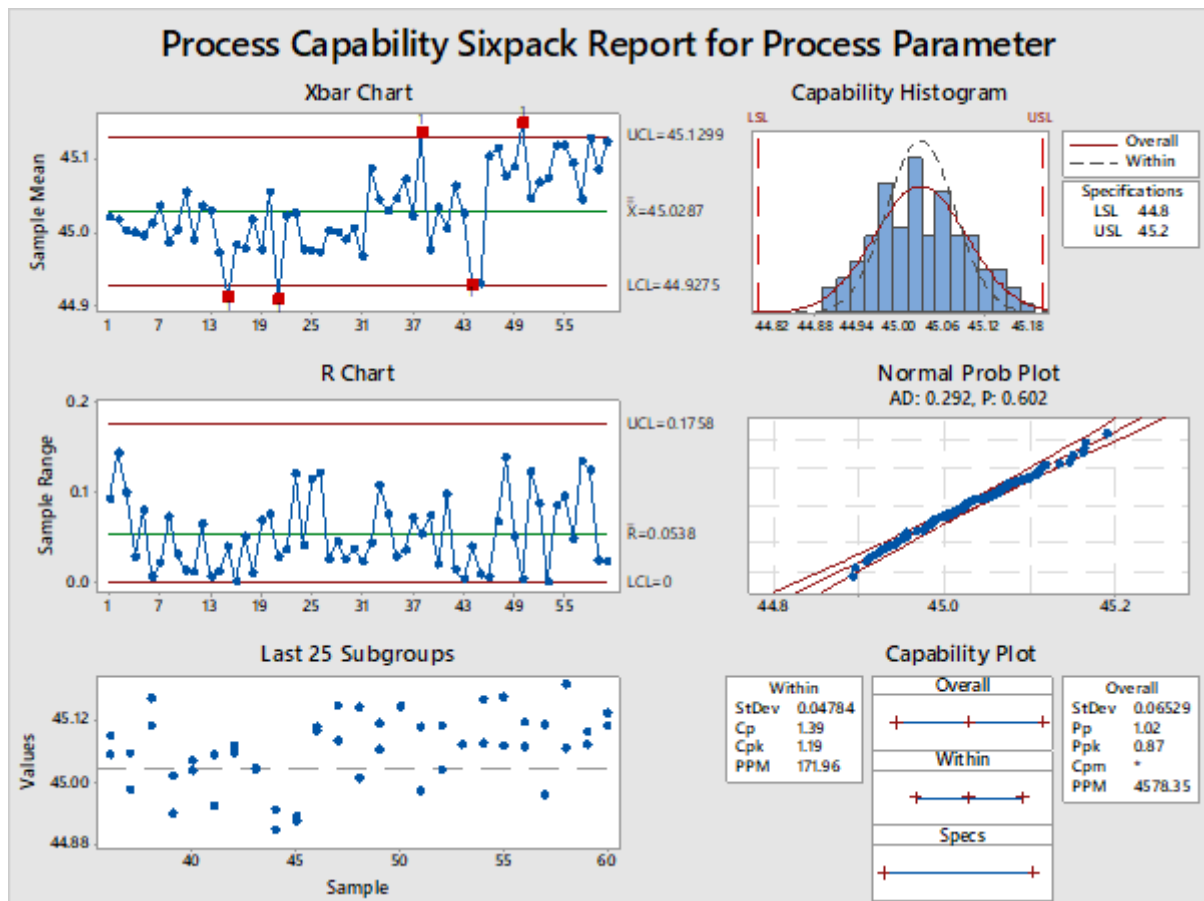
Process Capability Sixpack Report for Process Parameter

Xbar Chart

Sample Mean

45.1
45.0
44.9

1 7 13 19 25 31 37 43 49 55

1
1

UCL=45.1299
$\bar{\bar{X}}$=45.0287
LCL=44.9275

Capability Histogram

LSL
USL

44.82 44.88 44.94 45.00 45.06 45.12 45.18

Overall
Within

Specifications
LSL 44.8
USL 45.2

R Chart

Sample Range

0.2
0.1
0.0

1 7 13 19 25 31 37 43 49 55

UCL=0.1758
$\bar{R}$=0.0538
LCL=0

Normal Prob Plot
AD: 0.292, P: 0.602

44.8 45.0 45.2

Last 25 Subgroups

Values

45.12
45.00
44.88

40 45 50 55 60
Sample

Capability Plot

Within
StDev 0.04784
Cp 1.39
Cpk 1.19
PPM 171.96

Overall
Within
Specs

Overall
StDev 0.06529
Pp 1.02
Ppk 0.87
Cpm *
PPM 4578.35